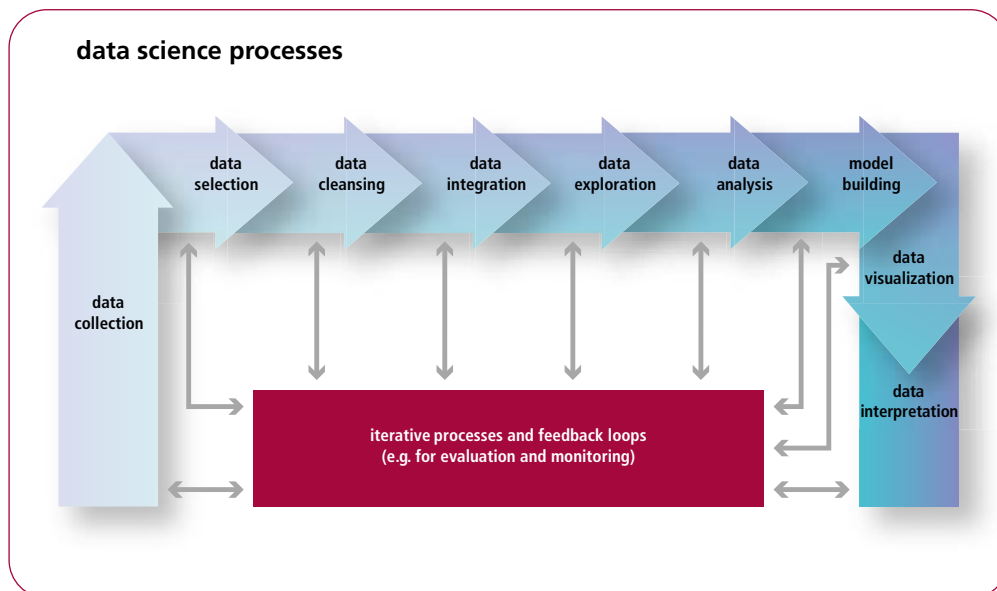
data science processes

data collection

data selection

data cleansing

data integration

data exploration

data analysis

model building

data visualization

data interpretation

iterative processes and feedback loops
(e.g. for evaluation and monitoring)